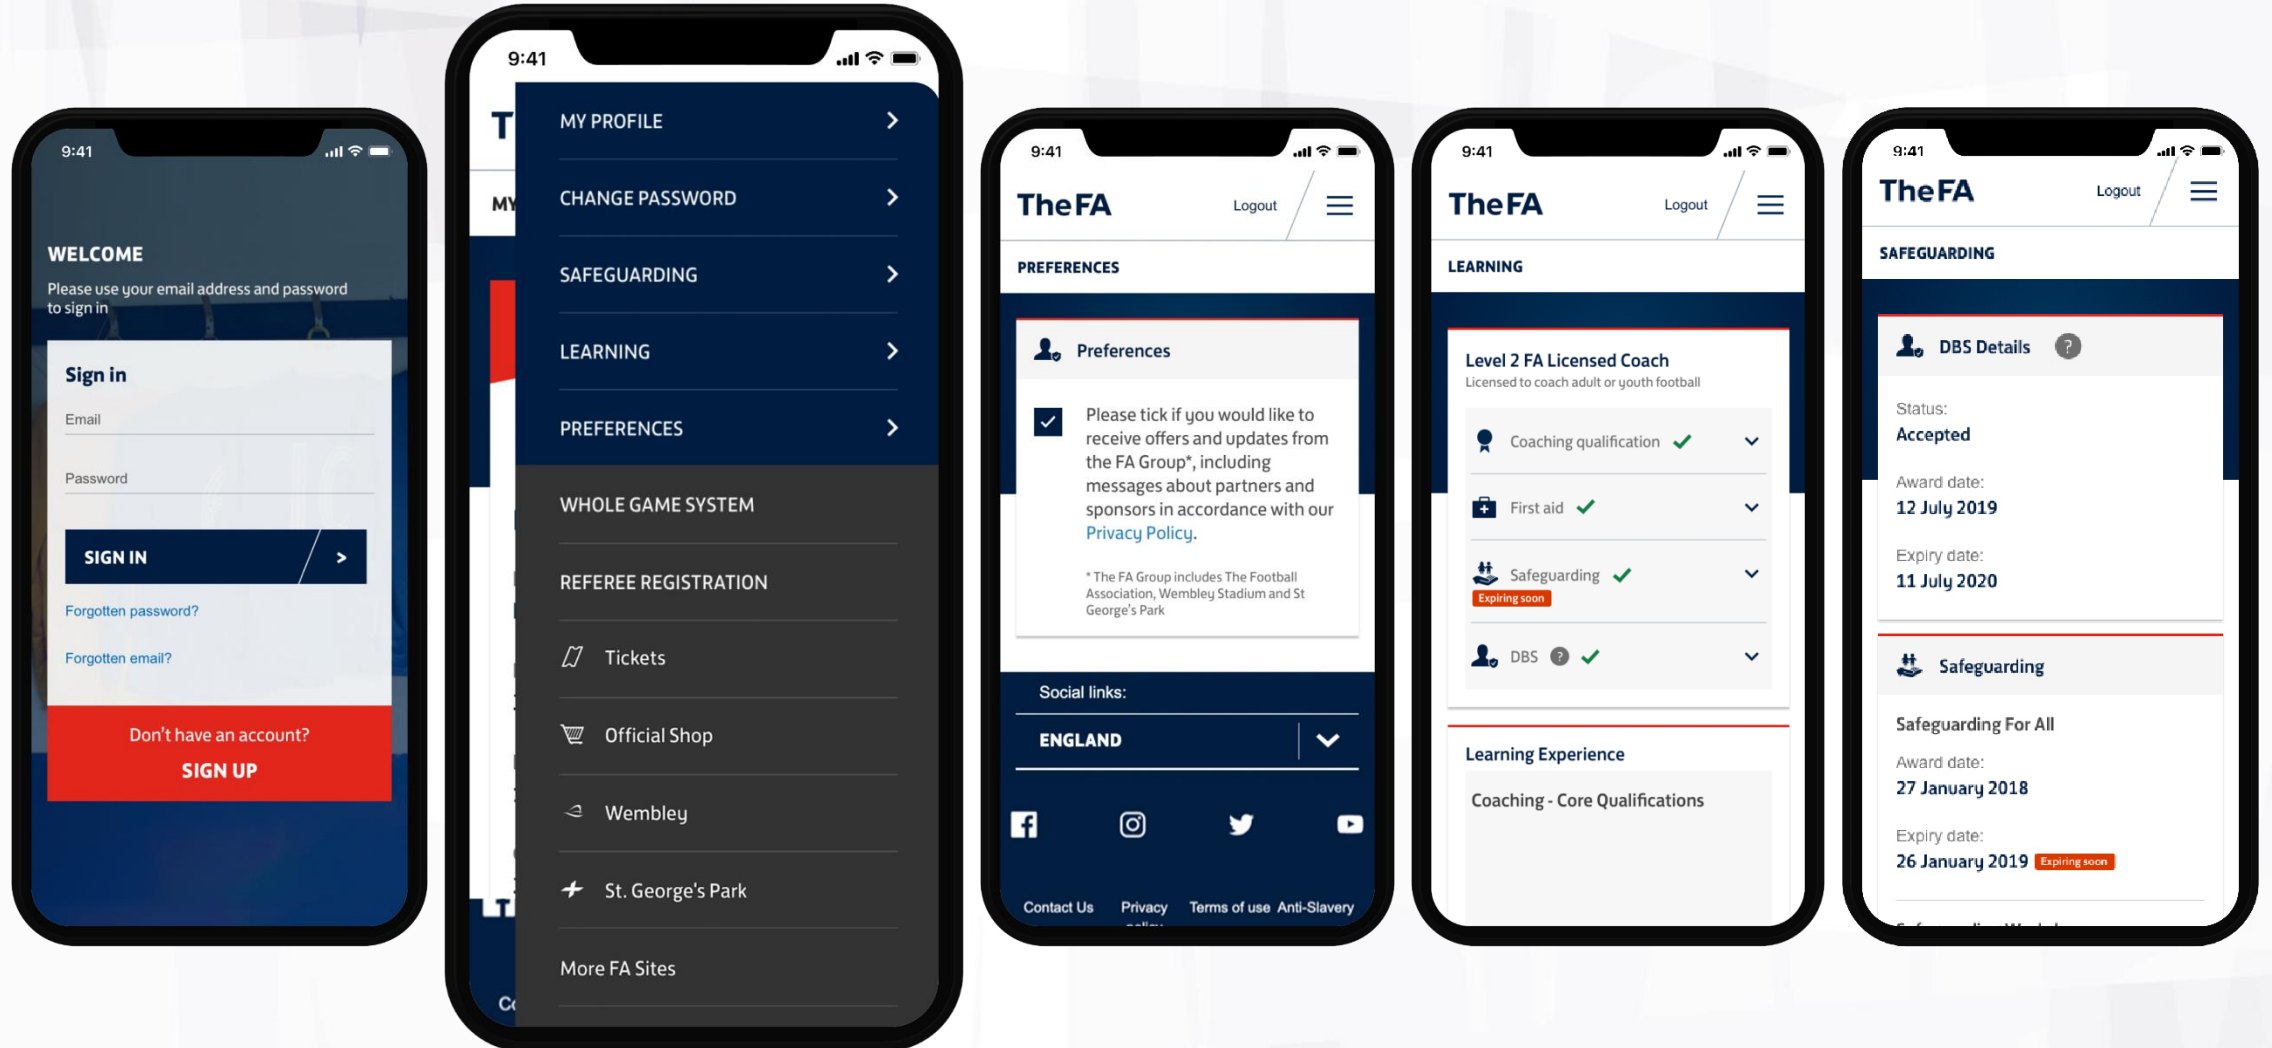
9:41

WELCOME

Please use your email address and password to sign in

Sign in

Email

Password

SIGN IN

Forgotten password?

Forgotten email?

Don't have an account?

SIGN UP

9:41

T

MY

MY PROFILE

CHANGE PASSWORD

SAFEGUARDING

LEARNING

PREFERENCES

WHOLE GAME SYSTEM

REFEREE REGISTRATION

Tickets

Official Shop

Wembley

St. George's Park

More FA Sites

C

9:41

The FA

Logout

PREFERENCES

Preferences

Please tick if you would like to receive offers and updates from the FA Group*, including messages about partners and sponsors in accordance with our Privacy Policy.

* The FA Group includes The Football Association, Wembley Stadium and St George's Park

Social links:

ENGLAND

Contact Us Privacy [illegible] Terms of use Anti-Slavery

9:41

The FA

Logout

LEARNING

Level 2 FA Licensed Coach

Licensed to coach adult or youth football

Coaching qualification

First aid

Safeguarding

Expiring soon

DBS

Learning Experience

Coaching - Core Qualifications

9:41

The FA

Logout

SAFEGUARDING

DBS Details

Status:

Accepted

Award date:

12 July 2019

Expiry date:

11 July 2020

Safeguarding

Safeguarding For All

Award date:

27 January 2018

Expiry date:

26 January 2019 Expiring soon

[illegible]